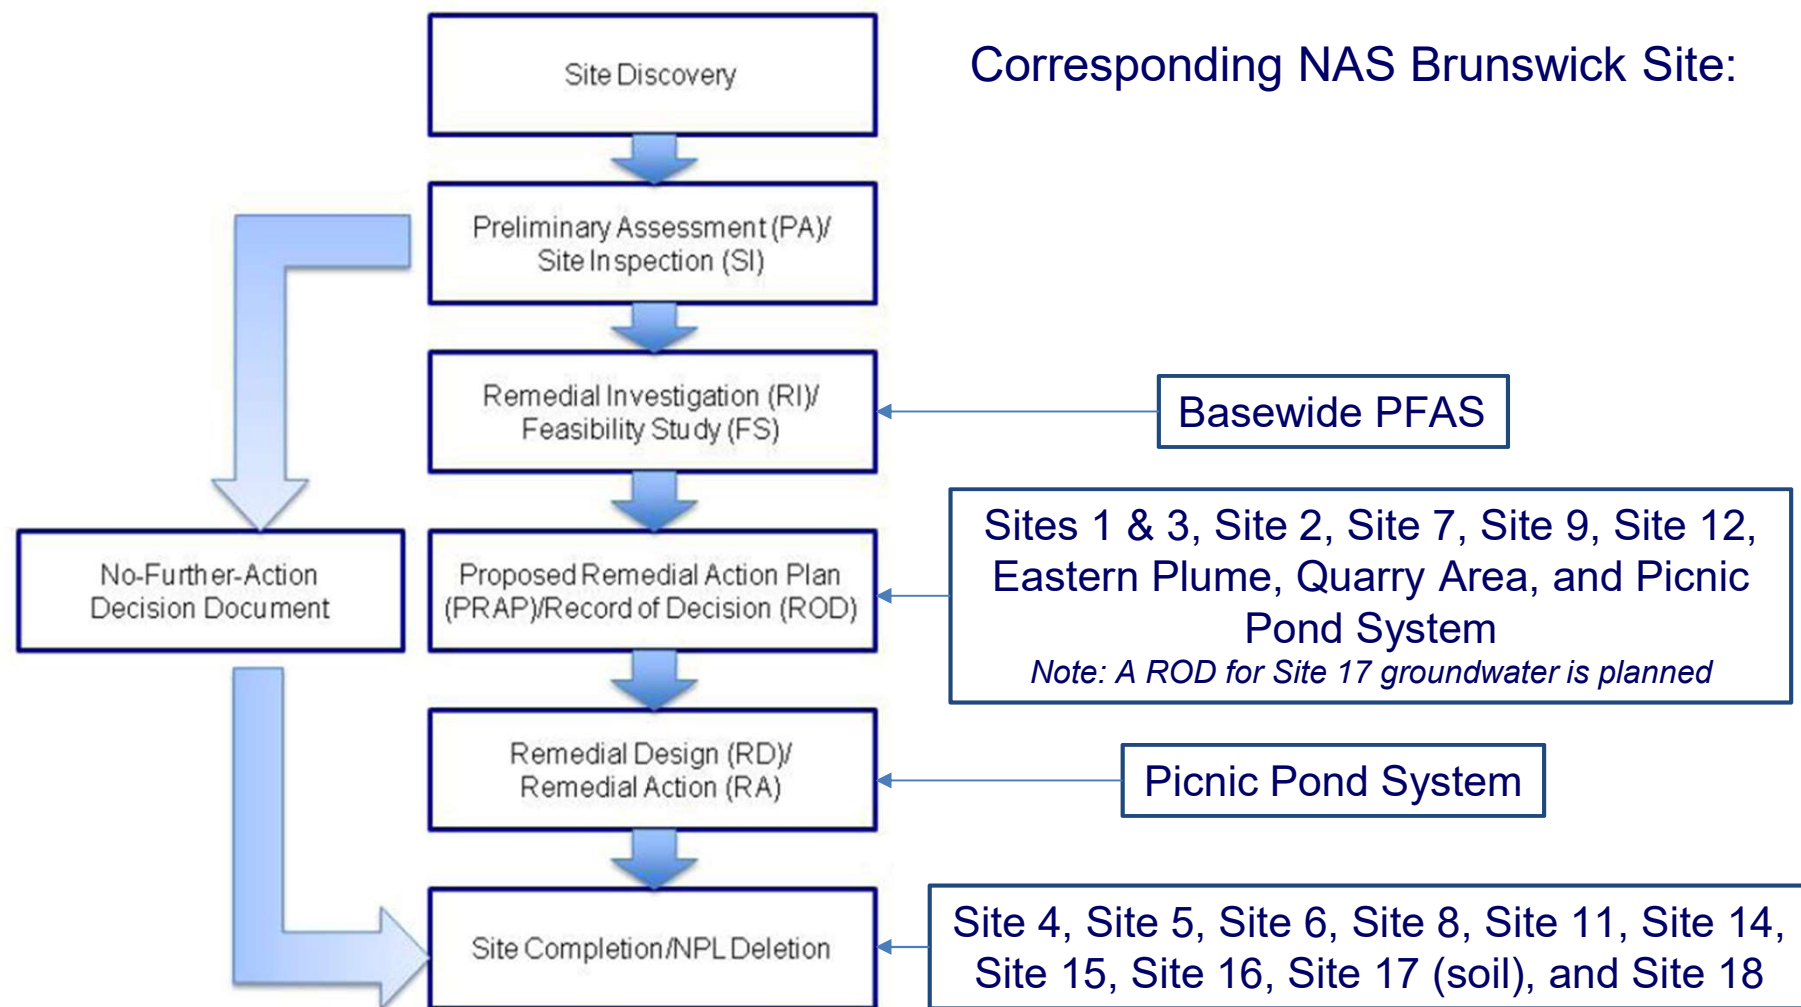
Site Discovery

Corresponding NAS Brunswick Site:

Preliminary Assessment (PA)/ Site Inspection (SI)

Remedial Investigation (RI)/ Feasibility Study (FS)

Basewide PFAS

No-Further-Action Decision Document

Proposed Remedial Action Plan (PRAP)/Record of Decision (ROD)

Sites 1 & 3, Site 2, Site 7, Site 9, Site 12, Eastern Plume, Quarry Area, and Picnic Pond System
Note: A ROD for Site 17 groundwater is planned

Remedial Design (RD)/ Remedial Action (RA)

Picnic Pond System

Site Completion/NPL Deletion

Site 4, Site 5, Site 6, Site 8, Site 11, Site 14, Site 15, Site 16, Site 17 (soil), and Site 18